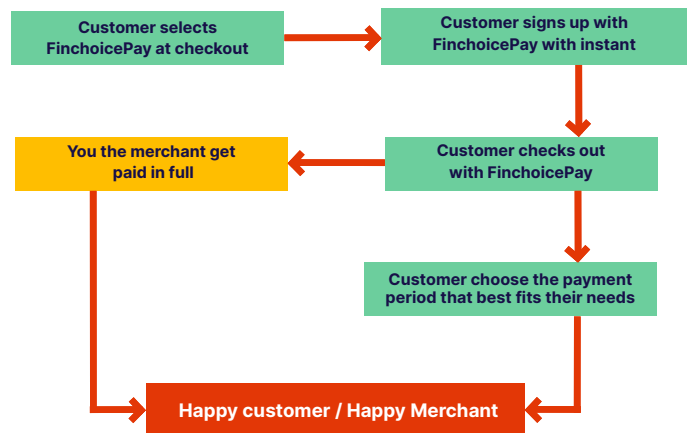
Customer selects FinchoicePay at checkout

Customer signs up with FinchoicePay with instant

Customer checks out with FinchoicePay

You the merchant get paid in full

Customer choose the payment period that best fits their needs

Happy customer / Happy Merchant